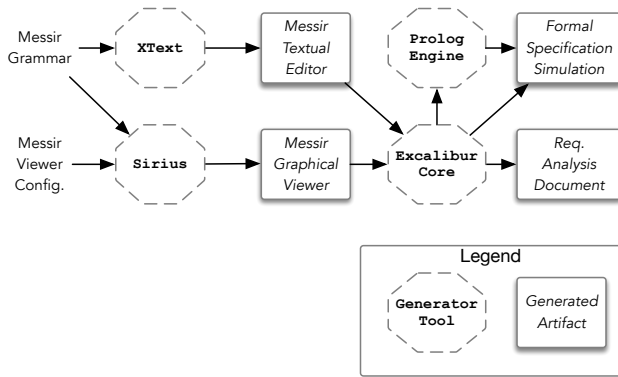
Messir Grammar

XText

Messir Textual Editor

Prolog Engine

Formal Specification Simulation

Messir Viewer Config.

Sirius

Messir Graphical Viewer

Excalibur Core

Req. Analysis Document

Legend

Generator Tool

Generated Artifact